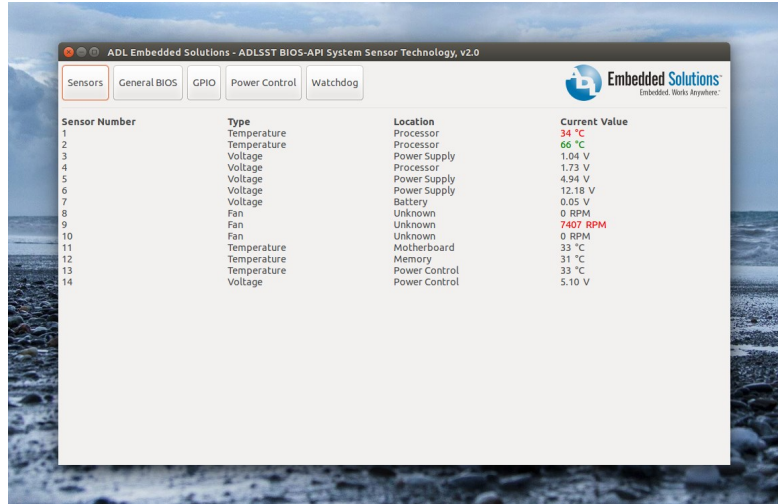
ADL Embedded Solutions - ADLSST BIOS-API System Sensor Technology, v2.0

Sensors General BIOS GPIO Power Control Watchdog

Embedded Solutions
Embedded. Works Anywhere.

| Sensor Number | Type | Location | Current Value |
|---|---|---|---|
| 1 | Temperature | Processor | 34 °C |
| 2 | Temperature | Processor | 66 °C |
| 3 | Voltage | Power Supply | 1.04 V |
| 4 | Voltage | Processor | 1.73 V |
| 5 | Voltage | Power Supply | 4.94 V |
| 6 | Voltage | Power Supply | 12.18 V |
| 7 | Voltage | Battery | 0.05 V |
| 8 | Fan | Unknown | 0 RPM |
| 9 | Fan | Unknown | 7407 RPM |
| 10 | Fan | Unknown | 0 RPM |
| 11 | Temperature | Motherboard | 33 °C |
| 12 | Temperature | Memory | 31 °C |
| 13 | Temperature | Power Control | 33 °C |
| 14 | Voltage | Power Control | 5.10 V |